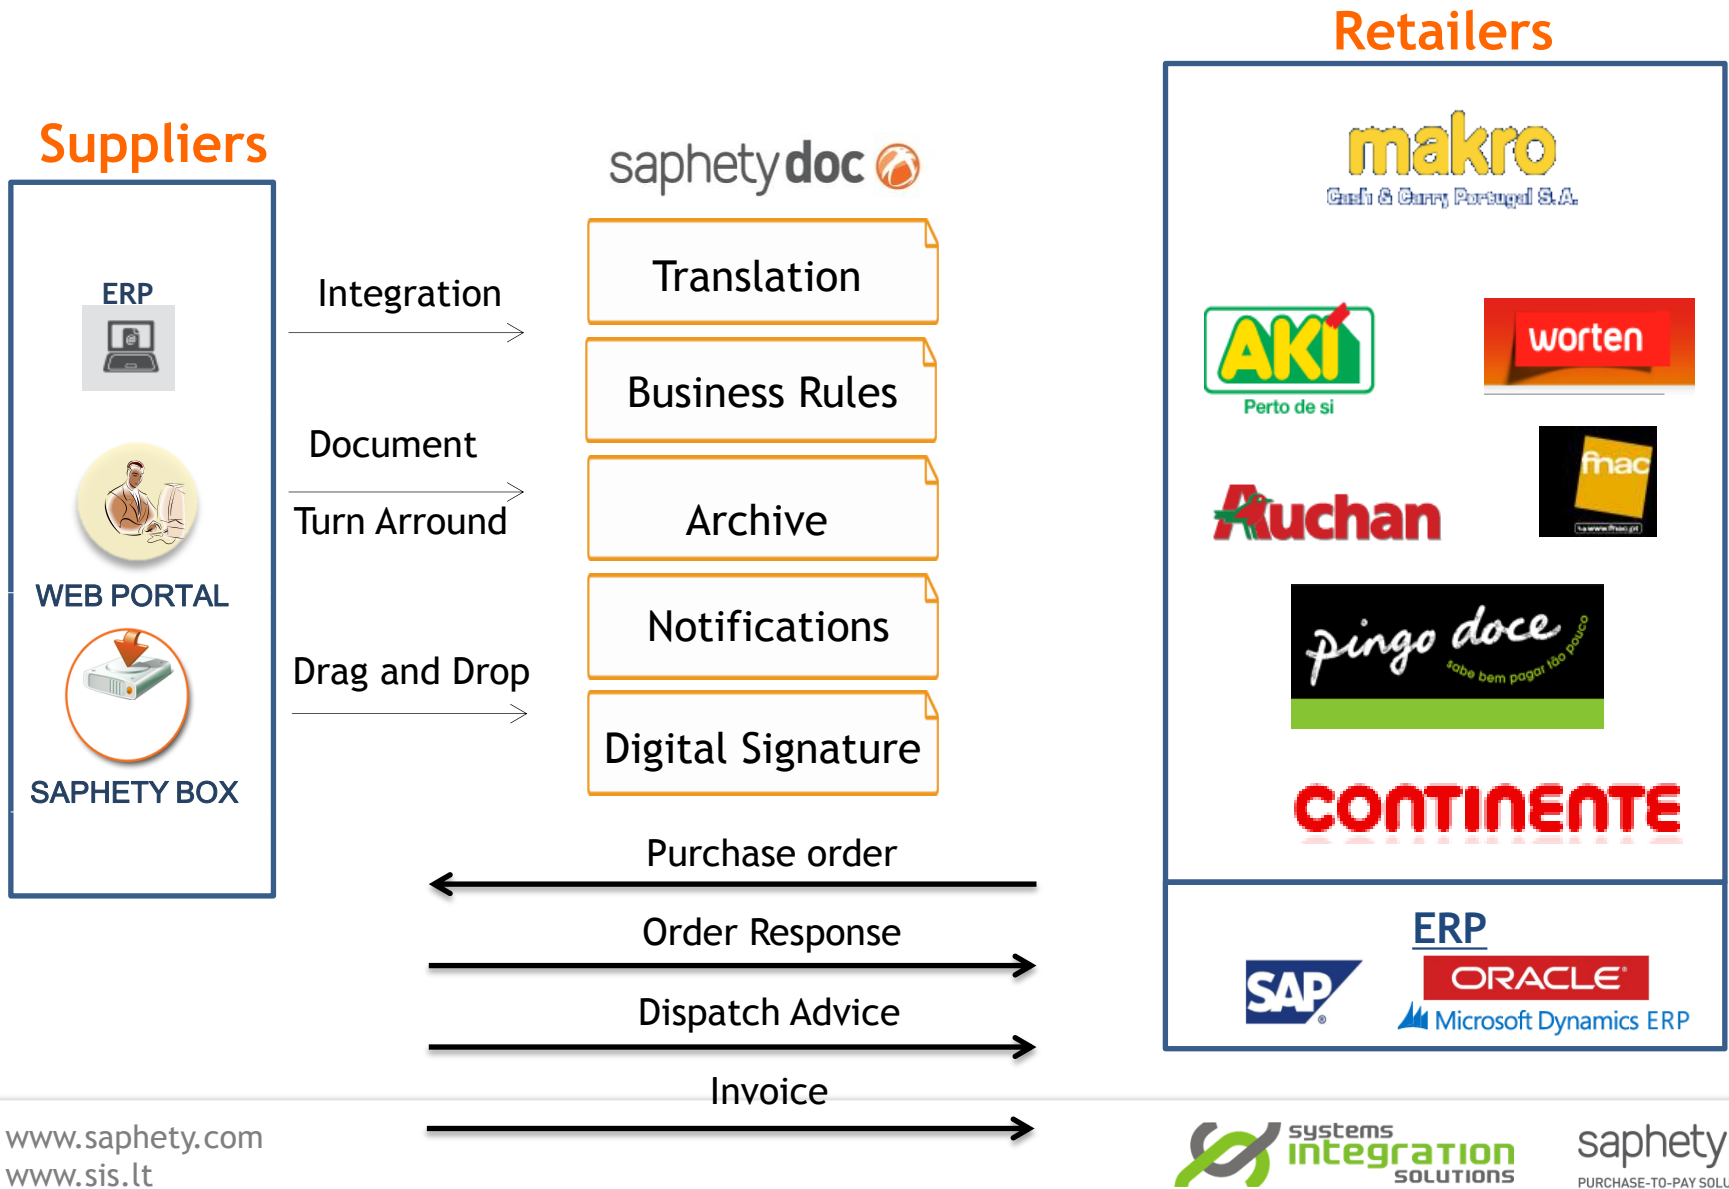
Retailers

Suppliers

saphetydoc

ERP

WEB PORTAL

SAPHETY BOX

Integration

Document

Turn Arround

Drag and Drop

Translation

Business Rules

Archive

Notifications

Digital Signature

makro
Cash & Carry Portugal S.A.

AKI
Perto de si

worten

Auchan

fnac
www.fnac.pt

pingo doce
sabe bem pagar tão pouco

CONTINENTE

Purchase order

Order Response

Dispatch Advice

Invoice

ERP

SAP

ORACLE

Microsoft Dynamics ERP

www.saphety.com
www.sis.lt

systems integration solutions

saphety
PURCHASE-TO-PAY SOLU